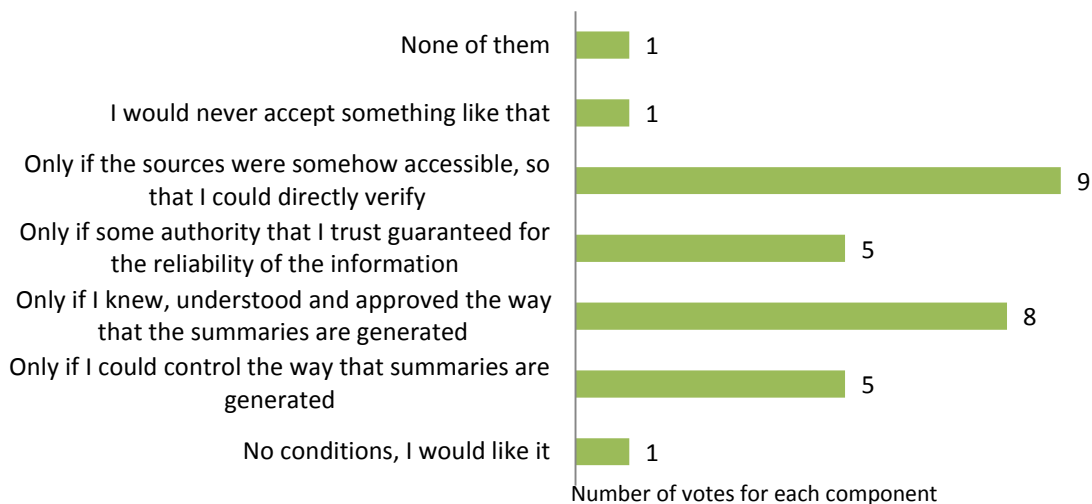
None of them 1

I would never accept something like that 1

Only if the sources were somehow accessible, so that I could directly verify 9

Only if some authority that I trust guaranteed for the reliability of the information 5

Only if I knew, understood and approved the way that the summaries are generated 8

Only if I could control the way that summaries are generated 5

No conditions, I would like it 1

Number of votes for each component